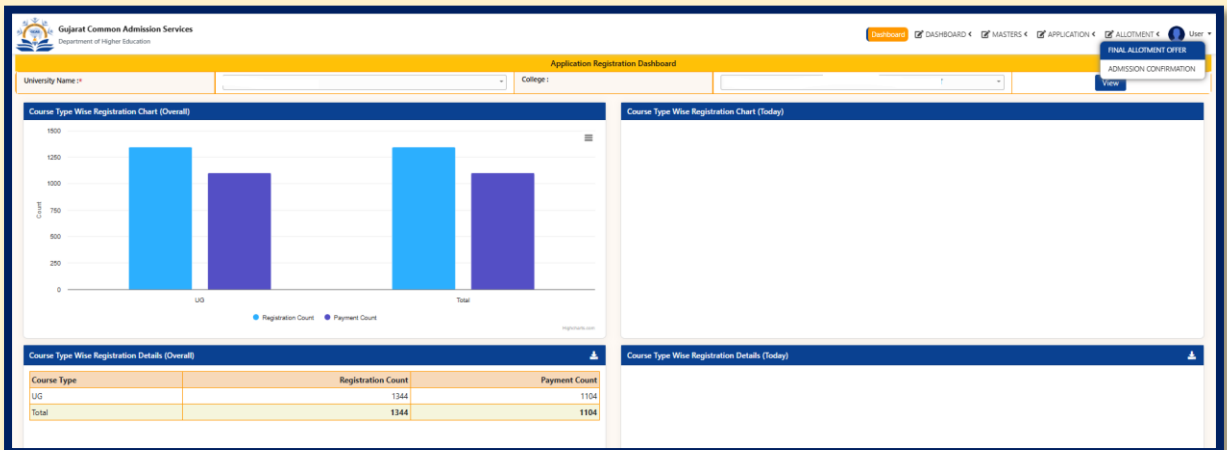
Gujarat Common Admission Services
Department of Higher Education

Dashboard DASHBOARD MASTERS APPLICATION ALLOTMENT User

FINAL ALLOTMENT OFFER
ADMISSION CONFIRMATION

Application Registration Dashboard

University Name :*
College :
View

Course Type Wise Registration Chart (Overall)

1500
1250
1000
750
500
250
0
Count
UG
Total
Registration Count
Payment Count
Highcharts.com

Course Type Wise Registration Chart (Today)

Course Type Wise Registration Details (Overall)

| Course Type | Registration Count | Payment Count |
|---|---|---|
| UG | 1344 | 1104 |
| Total | 1344 | 1104 |

Course Type Wise Registration Details (Today)